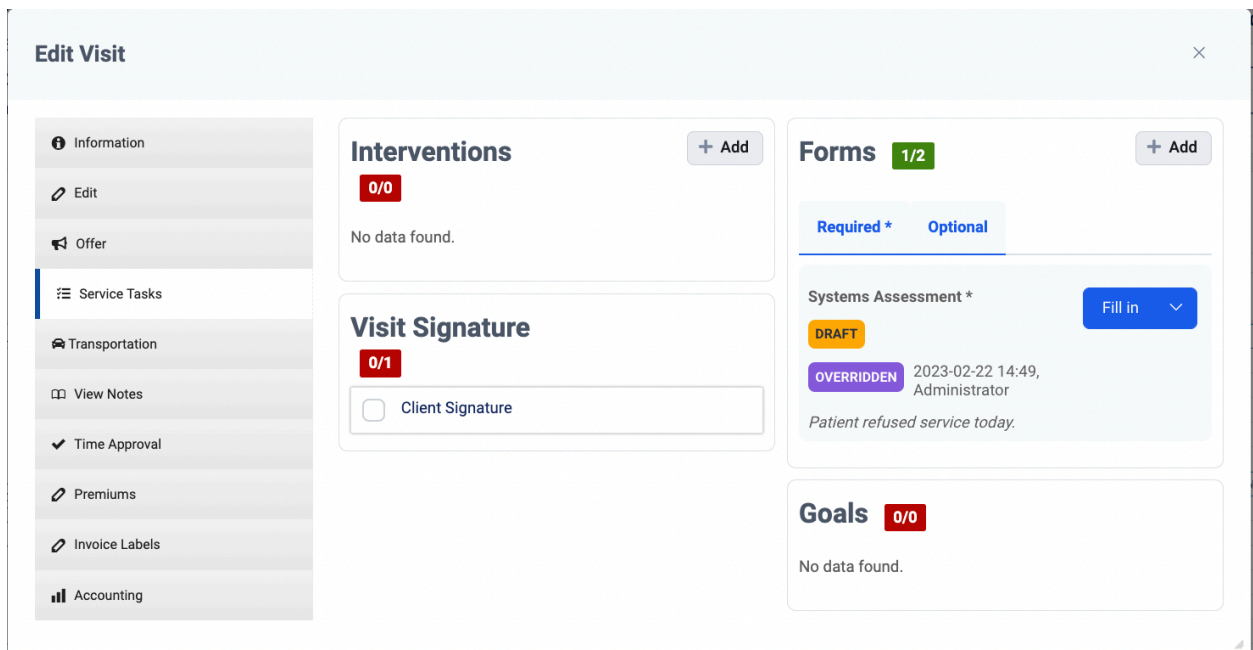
Edit Visit

×

Information

Edit

Offer

Service Tasks

Transportation

View Notes

Time Approval

Premiums

Invoice Labels

Accounting

Interventions

+ Add

0/0

No data found.

Visit Signature

0/1

Client Signature

Forms 1/2

+ Add

Required * Optional

Systems Assessment *

Fill in

DRAFT

OVERRIDDEN 2023-02-22 14:49, Administrator

Patient refused service today.

Goals 0/0

No data found.